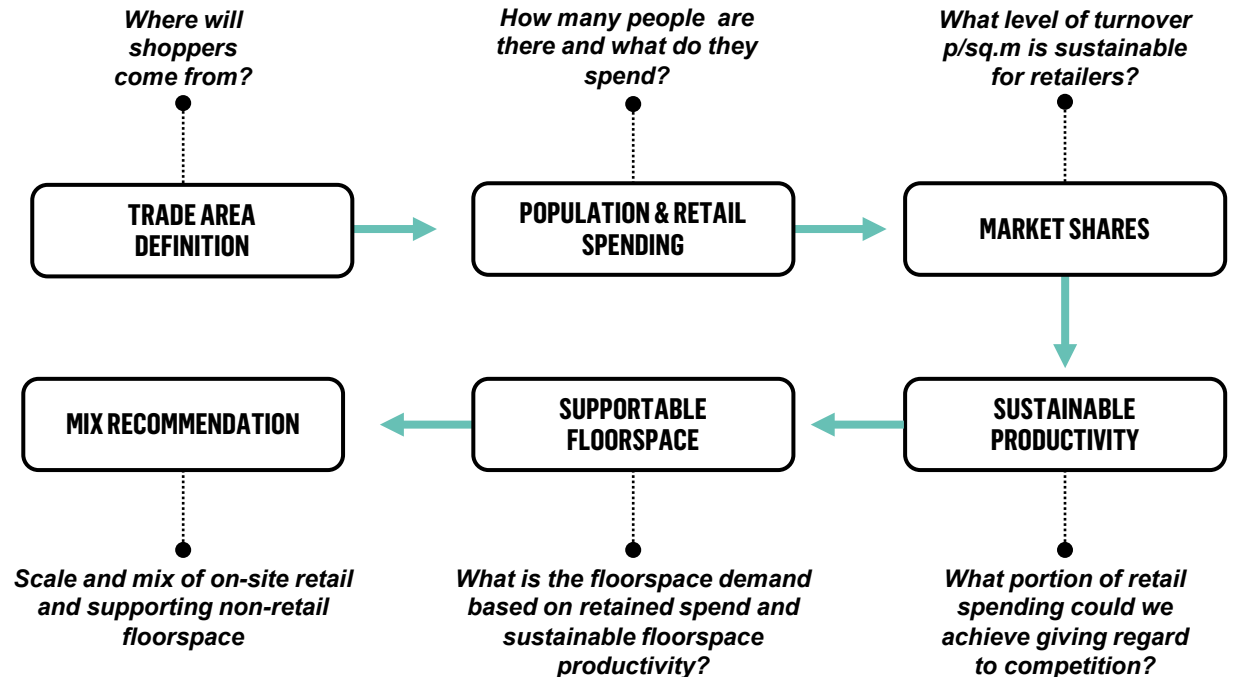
Where will shoppers come from?

TRADE AREA DEFINITION

How many people are there and what do they spend?

POPULATION & RETAIL SPENDING

What level of turnover p/sq.m is sustainable for retailers?

MARKET SHARES

SUSTAINABLE PRODUCTIVITY

What portion of retail spending could we achieve giving regard to competition?

SUPPORTABLE FLOORSPACE

What is the floorspace demand based on retained spend and sustainable floorspace productivity?

MIX RECOMMENDATION

Scale and mix of on-site retail and supporting non-retail floorspace